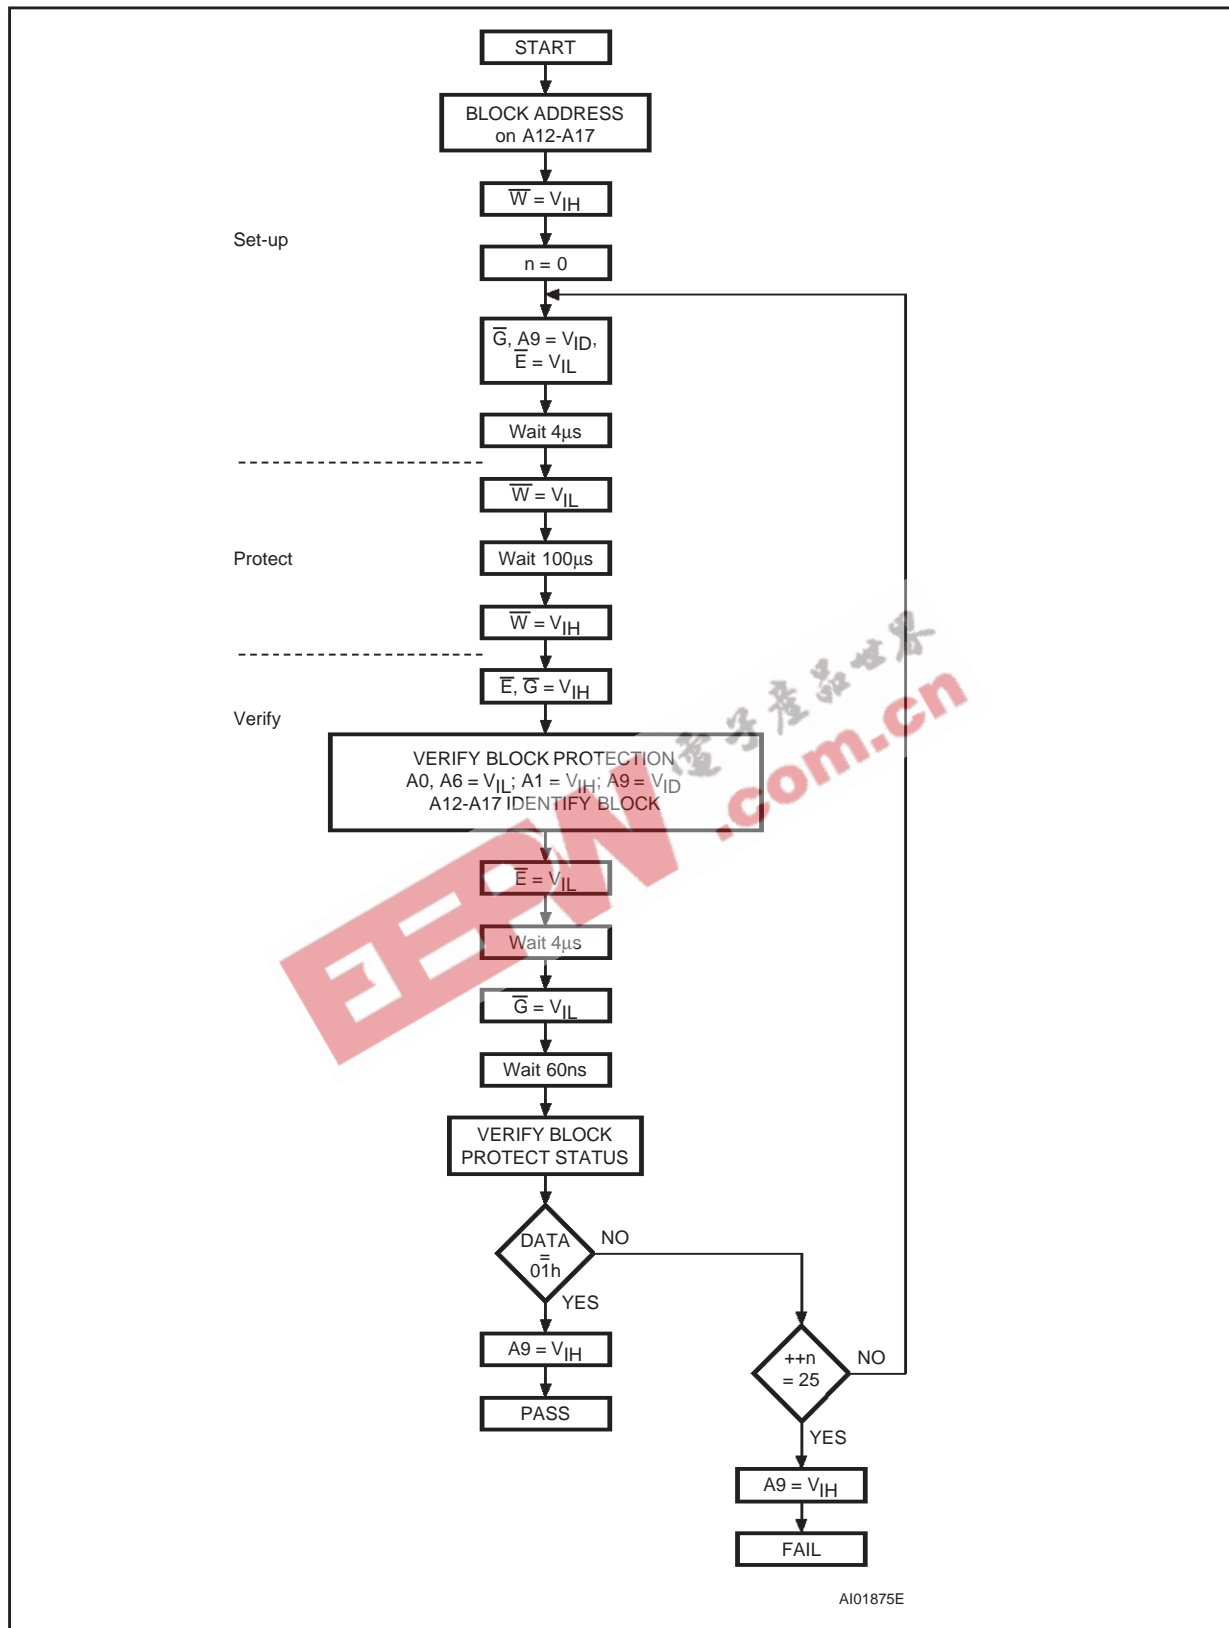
START

BLOCK ADDRESS on A12-A17

$\overline{W}$ = $V_{IH}$

Set-up

n = 0

$\overline{G}$, A9 = $V_{ID}$, $\overline{E}$ = $V_{IL}$

Wait 4µs

$\overline{W}$ = $V_{IL}$

Protect

Wait 100µs

$\overline{W}$ = $V_{IH}$

$\overline{E}$, $\overline{G}$ = $V_{IH}$

Verify

VERIFY BLOCK PROTECTION A0, A6 = $V_{IL}$; A1 = $V_{IH}$; A9 = $V_{ID}$ A12-A17 IDENTIFY BLOCK

$\overline{E}$ = $V_{IL}$

Wait 4µs

$\overline{G}$ = $V_{IL}$

Wait 60ns

VERIFY BLOCK PROTECT STATUS

DATA = 01h

NO

YES

A9 = $V_{IH}$

PASS

++n = 25

NO

YES

A9 = $V_{IH}$

FAIL

AI01875E

EEPW 电子产品世界 .com.cn